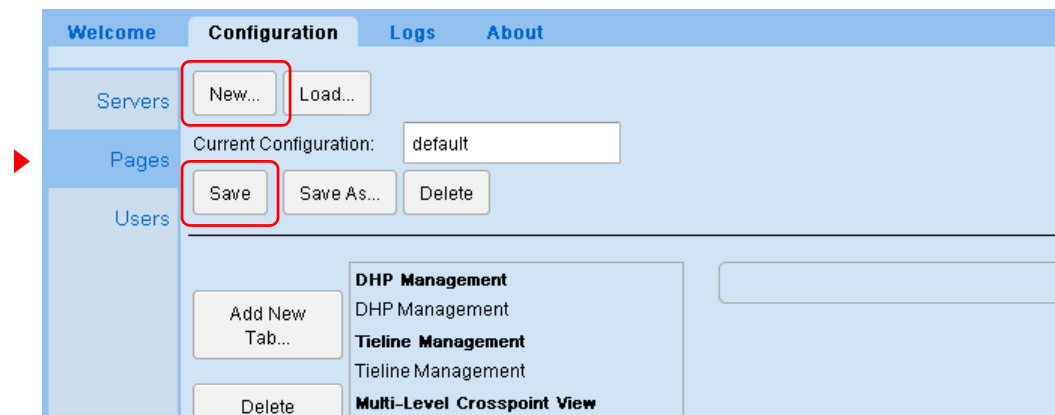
Welcome Configuration Logs About

Servers
Pages
Users

New... Load...

Current Configuration: default

Save Save As... Delete

Add New Tab...

Delete

DHP Management
DHP Management
Tieline Management
Tieline Management
Multi-Level Crosspoint View